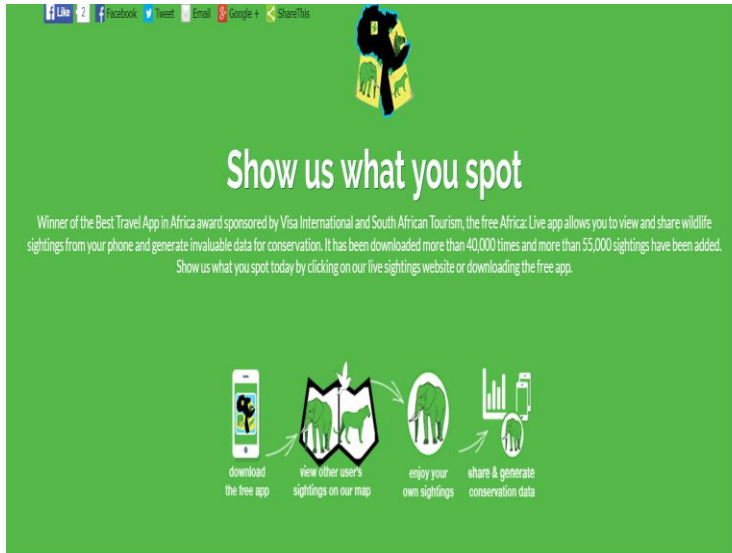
Like 2 Facebook Tweet Email Google + ShareThis

Show us what you spot

Winner of the Best Travel App in Africa award sponsored by Visa International and South African Tourism, the free Africa: Live app allows you to view and share wildlife sightings from your phone and generate invaluable data for conservation. It has been downloaded more than 40,000 times and more than 55,000 sightings have been added. Show us what you spot today by clicking on our live sightings website or downloading the free app.

download the free app

view other user's sightings on our map

enjoy your own sightings

share & generate conservation data